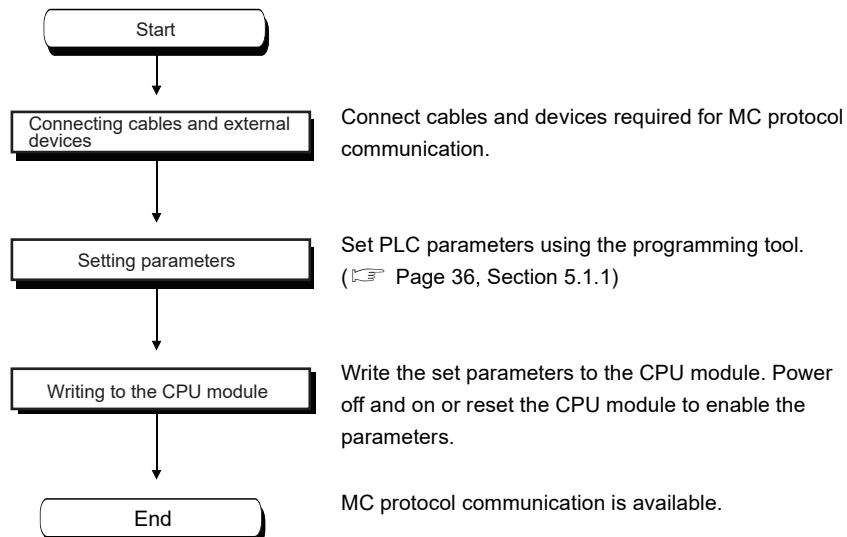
Start

Connecting cables and external devices

Connect cables and devices required for MC protocol communication.

Setting parameters

Set PLC parameters using the programming tool. (☞ Page 36, Section 5.1.1)

Writing to the CPU module

Write the set parameters to the CPU module. Power off and on or reset the CPU module to enable the parameters.

End

MC protocol communication is available.